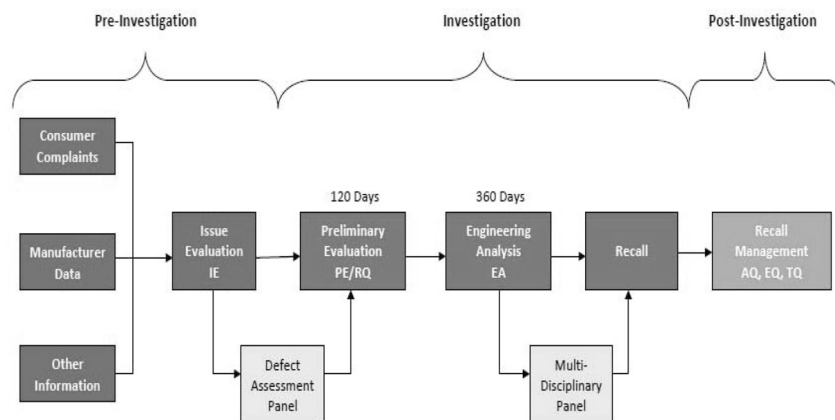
Pre-Investigation

Investigation

Post-Investigation

Consumer Complaints

Manufacturer Data

Other Information

Issue Evaluation IE

120 Days

Preliminary Evaluation PE/RQ

360 Days

Engineering Analysis EA

Recall

Recall Management AQ, EQ, TQ

Defect Assessment Panel

Multi-Disciplinary Panel